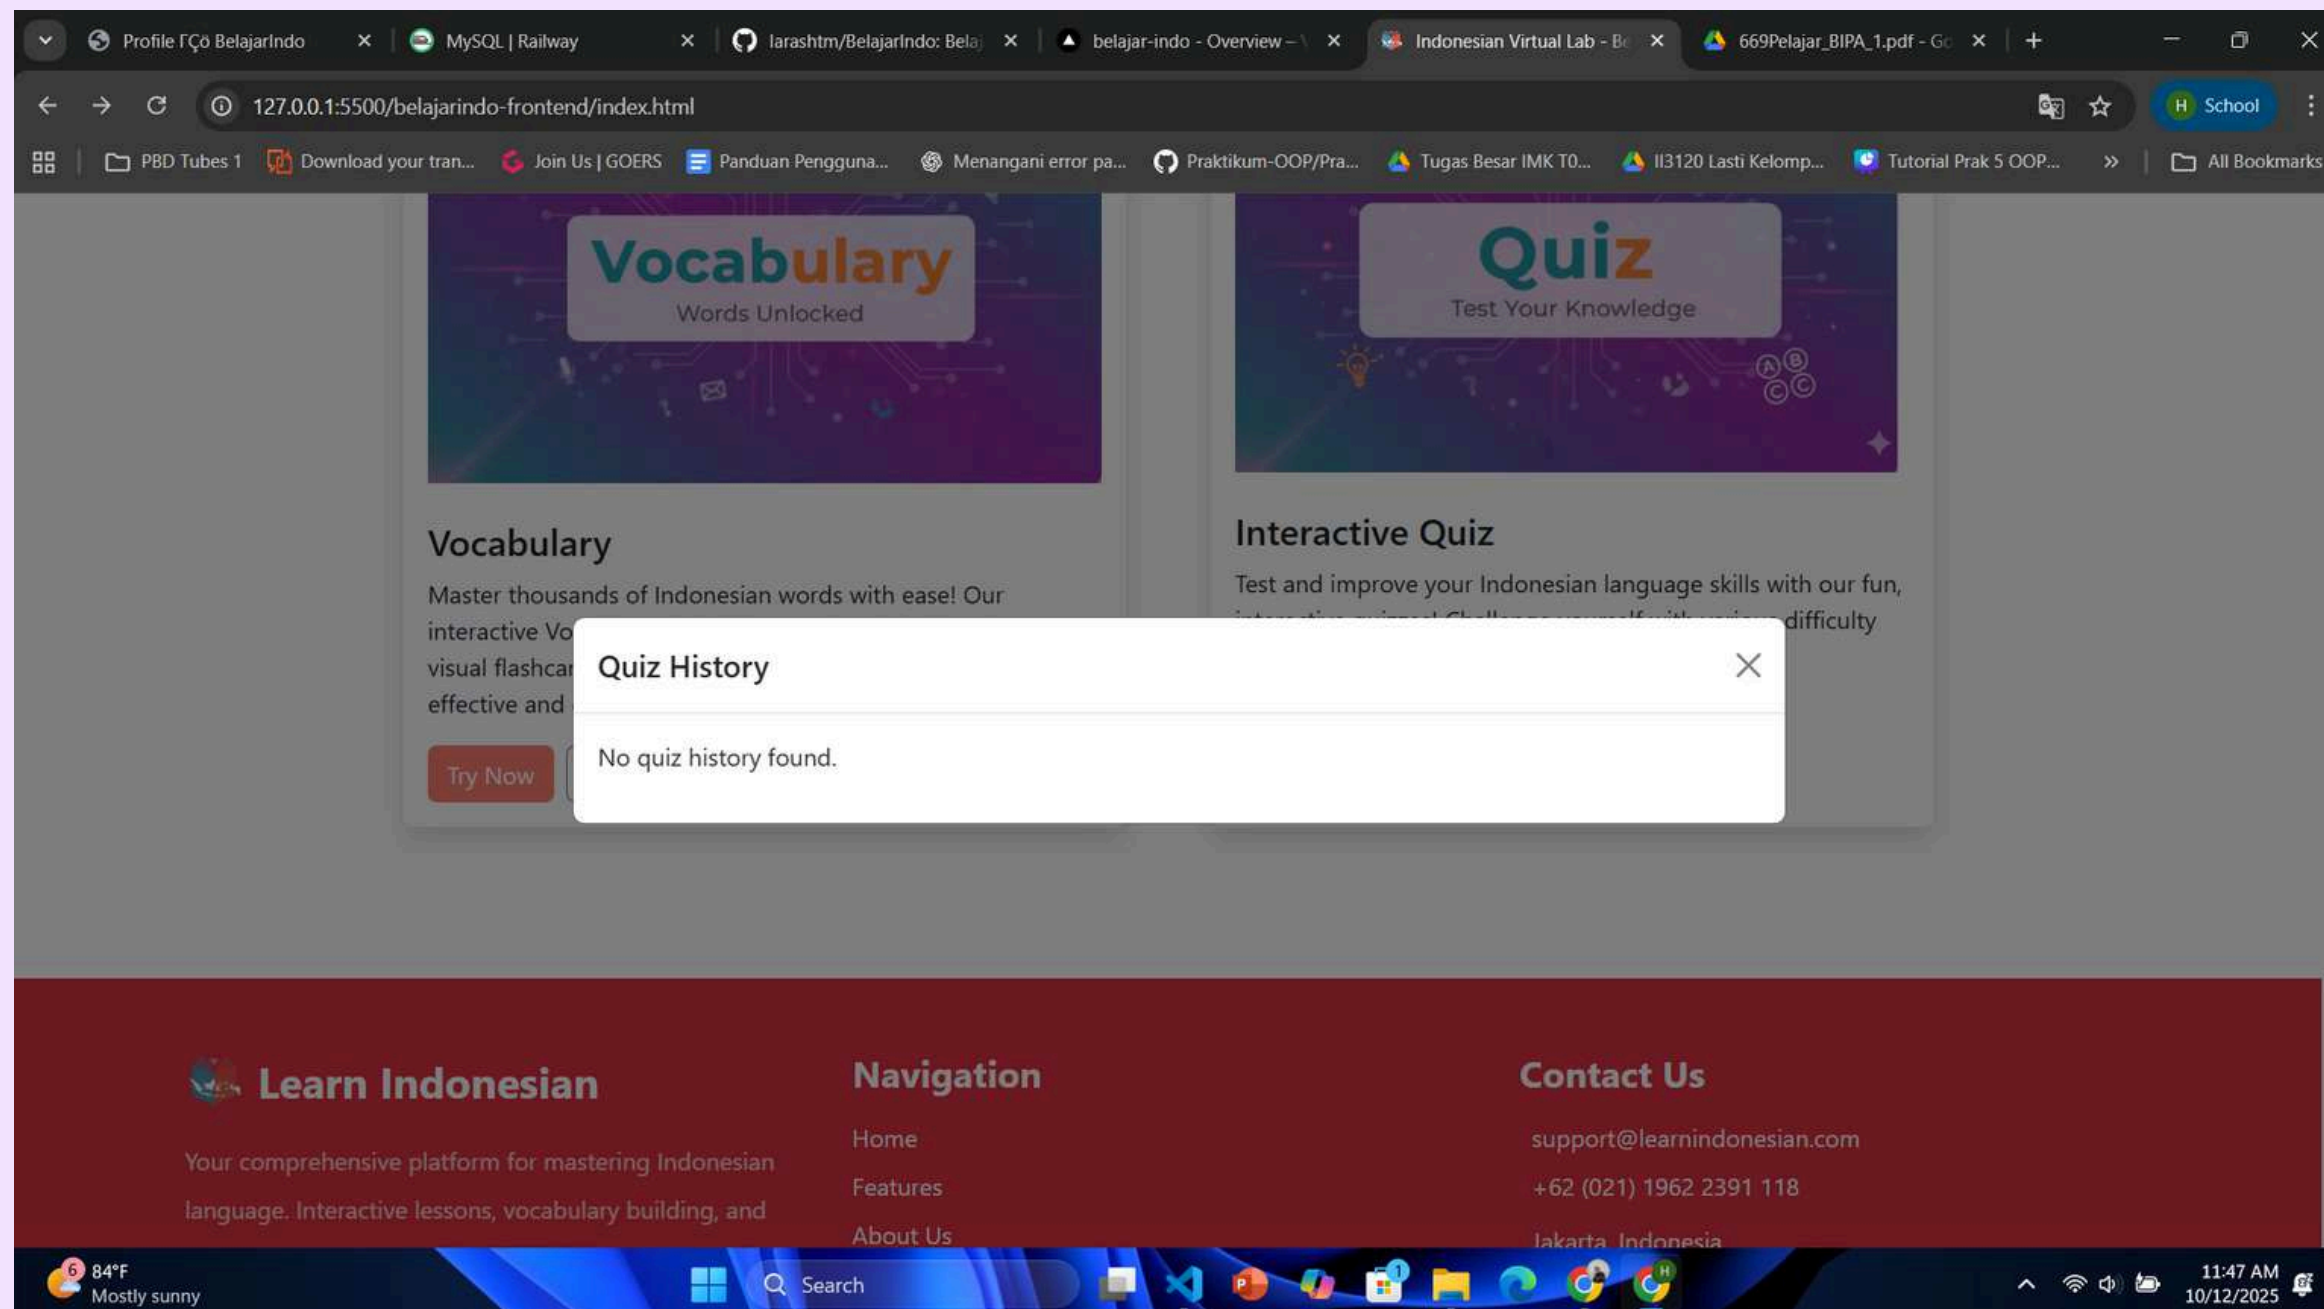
Profile ΓÇö BelajarIndo ×
MySQL | Railway ×
larashtm/BelajarIndo: Bela ×
belajar-indo - Overview – ×
Indonesian Virtual Lab - Be ×
669Pelajar_BIPA_1.pdf - Go ×

127.0.0.1:5500/belajarindo-frontend/index.html

H School

PBD Tubes 1 | Download your tran... | Join Us | GOERS | Panduan Pengguna... | Menangani error pa... | Praktikum-OOP/Pra... | Tugas Besar IMK T0... | II3120 Lasti Kelomp... | Tutorial Prak 5 OOP... | » | All Bookmarks

Vocabulary
Words Unlocked

Quiz
Test Your Knowledge

Vocabulary

Master thousands of Indonesian words with ease! Our interactive Vo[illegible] visual flashca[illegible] effective and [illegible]

Try Now

Interactive Quiz

Test and improve your Indonesian language skills with our fun, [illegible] difficulty

Quiz History

No quiz history found.

Learn Indonesian

Your comprehensive platform for mastering Indonesian language. Interactive lessons, vocabulary building, and

Navigation

Home

Features

About Us

Contact Us

support@learnindonesian.com

+62 (021) 1962 2391 118

Jakarta, Indonesia

84°F
Mostly sunny

Search

11:47 AM
10/12/2025